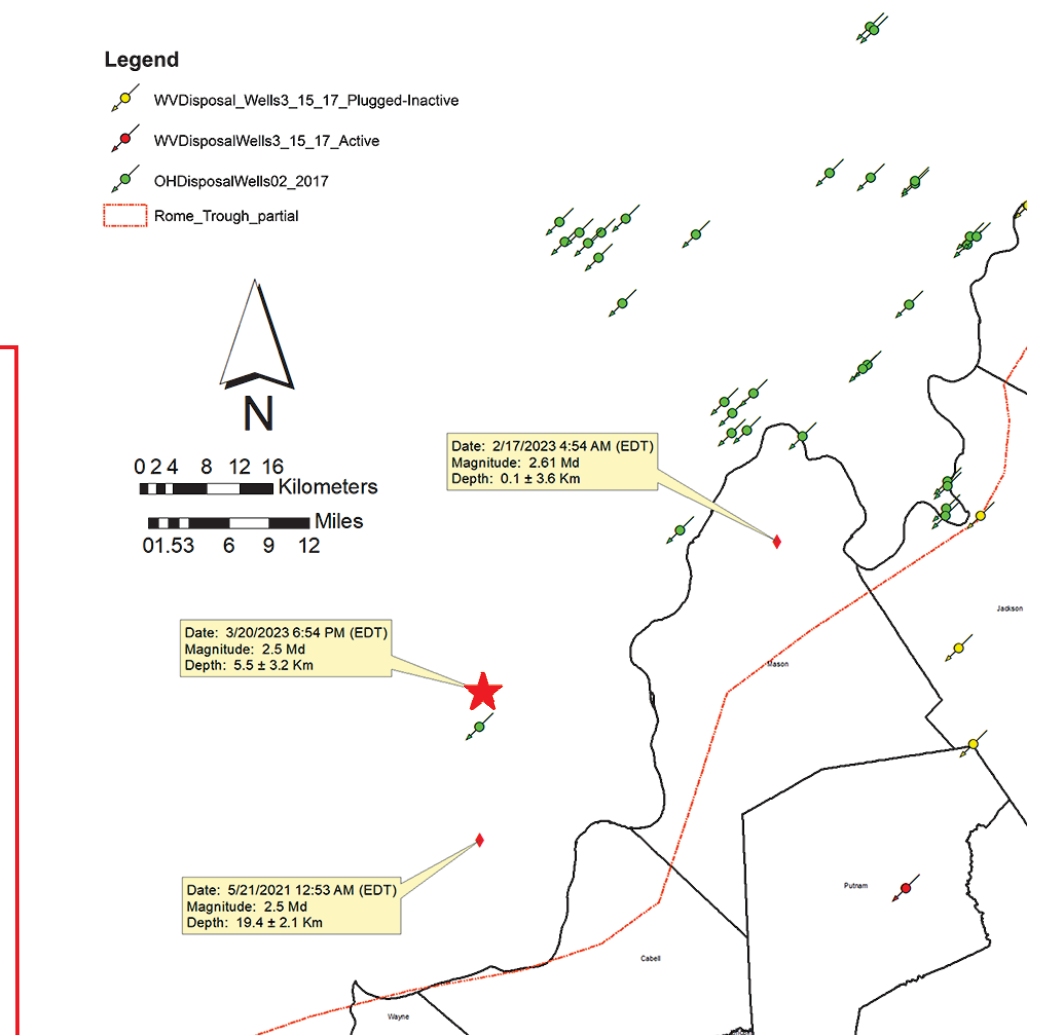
Legend

WVDisposal_Wells3_15_17_Plugged-Inactive

WVDisposalWells3_15_17_Active

OHDisposalWells02_2017

Rome_Trough_partial

N

0 2 4 8 12 16
Kilometers

Miles
0 1.5 3 6 9 12

Date: 2/17/2023 4:54 AM (EDT)
Magnitude: 2.61 Md
Depth: 0.1 ± 3.6 Km

Date: 3/20/2023 6:54 PM (EDT)
Magnitude: 2.5 Md
Depth: 5.5 ± 3.2 Km

Date: 5/21/2021 12:53 AM (EDT)
Magnitude: 2.5 Md
Depth: 19.4 ± 2.1 Km

Jackson

Mason

Putnam

Cabell

Wayne